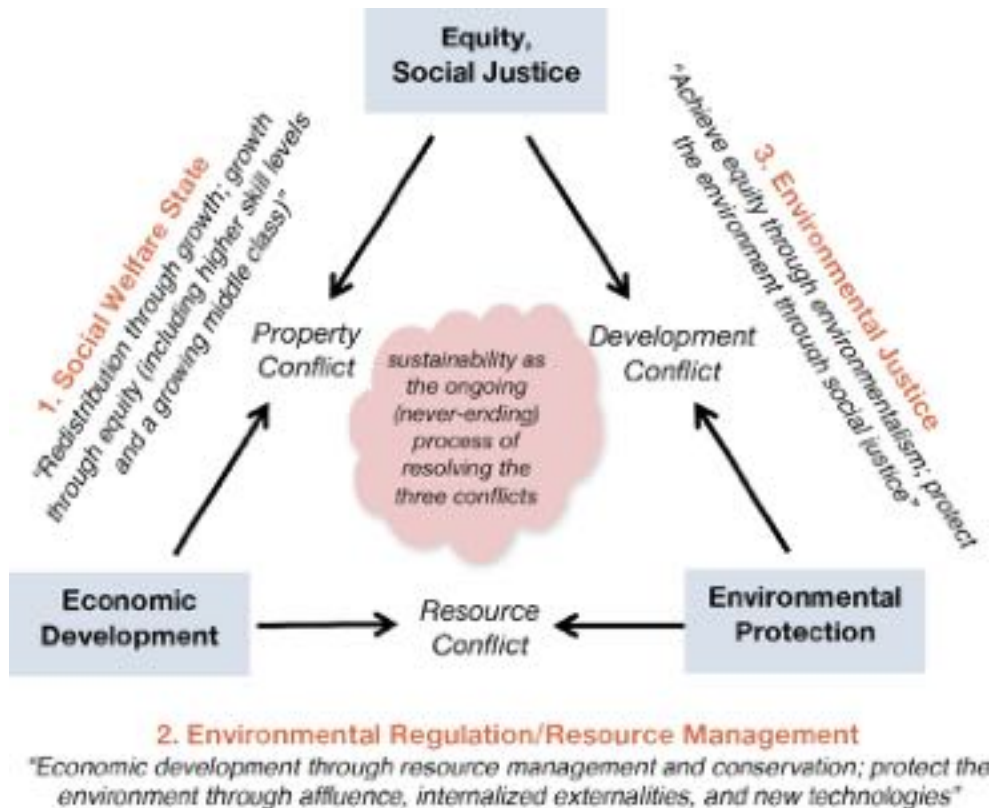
Equity, Social Justice

1. Social Welfare State
"Redistribution through growth; growth through equity (including higher skill levels and a growing middle class)"

3. Environmental Justice
"Achieve equity through environmentalism; protect the environment through social justice"

Property Conflict

sustainability as the ongoing (never-ending) process of resolving the three conflicts

Development Conflict

Economic Development

Resource Conflict

Environmental Protection

2. Environmental Regulation/Resource Management
"Economic development through resource management and conservation; protect the environment through affluence, internalized externalities, and new technologies"